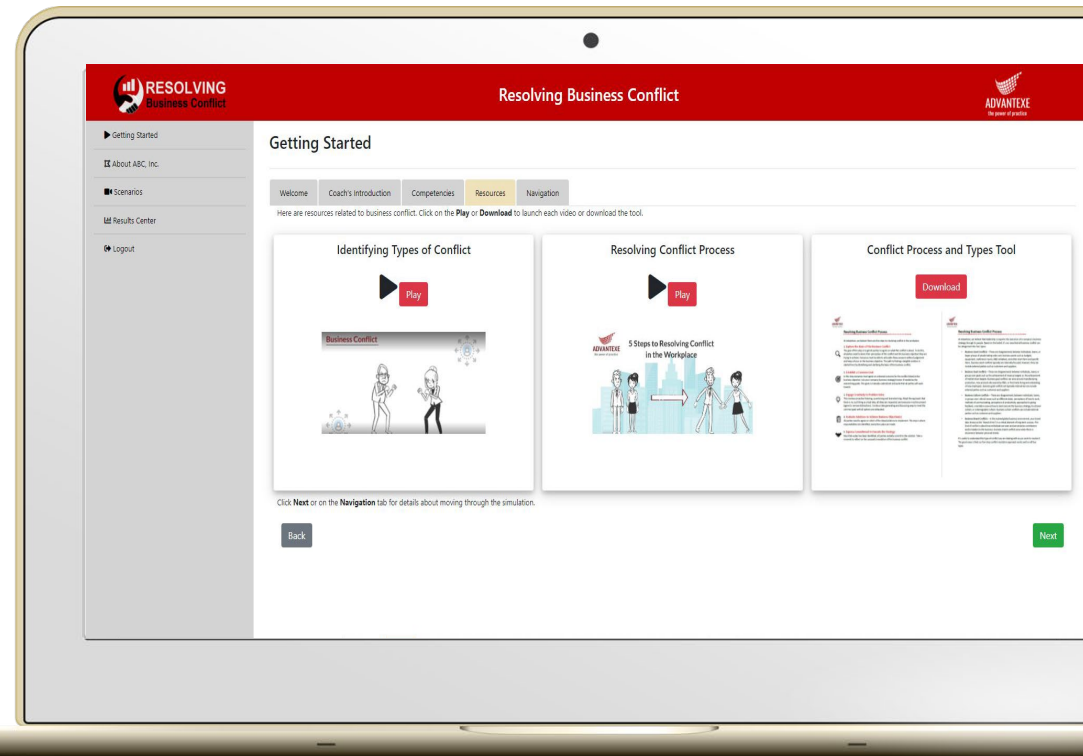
RESOLVING Business Conflict

Resolving Business Conflict

ADVANTEXE the power of practice

Getting Started
About ABC, Inc.
Scenarios
Results Center
Logout

Getting Started

Welcome | Coach's Introduction | Competencies | Resources | Navigation

Here are resources related to business conflict. Click on the **Play** or **Download** to launch each video or download the tool.

Identifying Types of Conflict

Play

Business Conflict

Resolving Conflict Process

Play

ADVANTEXE

5 Steps to Resolving Conflict in the Workplace

Conflict Process and Types Tool

Download

Resolving Business Conflict Process

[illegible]

Identifying Business Conflict Process

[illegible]

Click **Next** or on the **Navigation** tab for details about moving through the simulation.

Back

Next